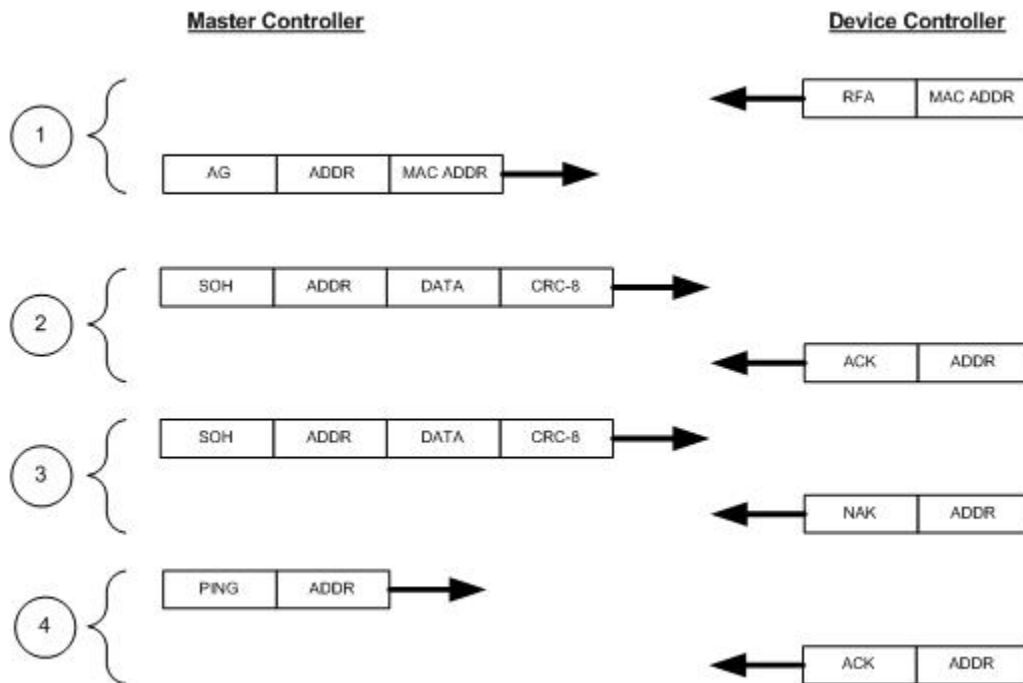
Master Controller

Device Controller

1

| RFA | MAC ADDR |
|---|---|

| AG | ADDR | MAC ADDR |
|---|---|---|

2

| SOH | ADDR | DATA | CRC-8 |
|---|---|---|---|

| ACK | ADDR |
|---|---|

3

| SOH | ADDR | DATA | CRC-8 |
|---|---|---|---|

| NAK | ADDR |
|---|---|

4

| PING | ADDR |
|---|---|

| ACK | ADDR |
|---|---|